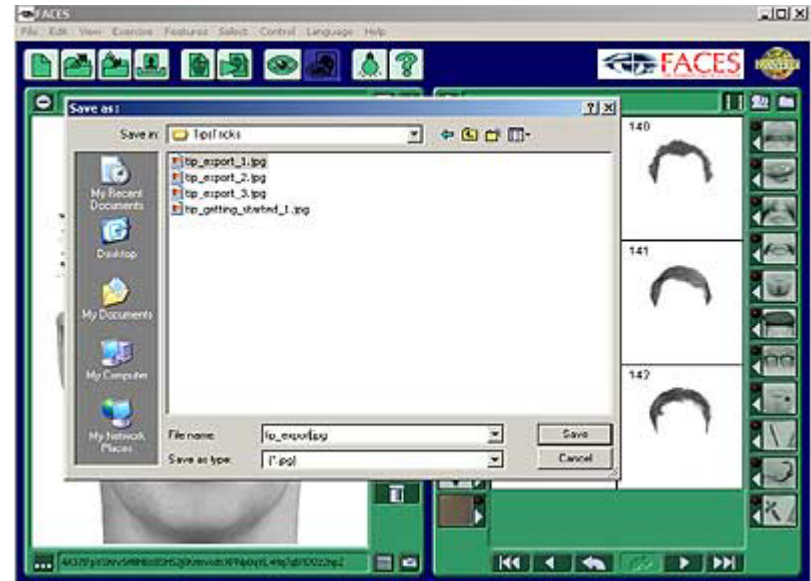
FACES
File Edit View Exercise Features Select Control Language Help
FACES
Save as:
Save in: TipsTricks
tip_export_1.jpg
tip_export_2.jpg
tip_export_3.jpg
tip_getting_started_1.jpg
My Recent Documents
Desktop
My Documents
My Computer
My Network Places
File name: tip_export.jpg
Save as type: (*.jpg)
Save
Cancel
140
141
142
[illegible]